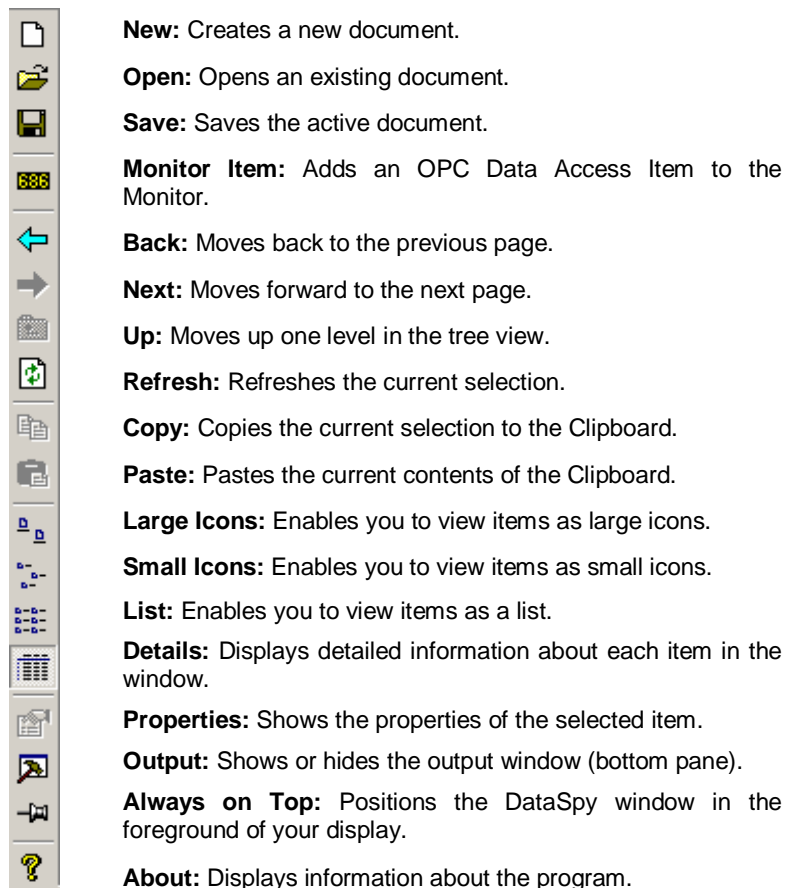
**New:** Creates a new document.

**Open:** Opens an existing document.

**Save:** Saves the active document.

686

**Monitor Item:** Adds an OPC Data Access Item to the Monitor.

**Back:** Moves back to the previous page.

**Next:** Moves forward to the next page.

**Up:** Moves up one level in the tree view.

**Refresh:** Refreshes the current selection.

**Copy:** Copies the current selection to the Clipboard.

**Paste:** Pastes the current contents of the Clipboard.

**Large Icons:** Enables you to view items as large icons.

**Small Icons:** Enables you to view items as small icons.

**List:** Enables you to view items as a list.

**Details:** Displays detailed information about each item in the window.

**Properties:** Shows the properties of the selected item.

**Output:** Shows or hides the output window (bottom pane).

**Always on Top:** Positions the DataSpy window in the foreground of your display.

**About:** Displays information about the program.